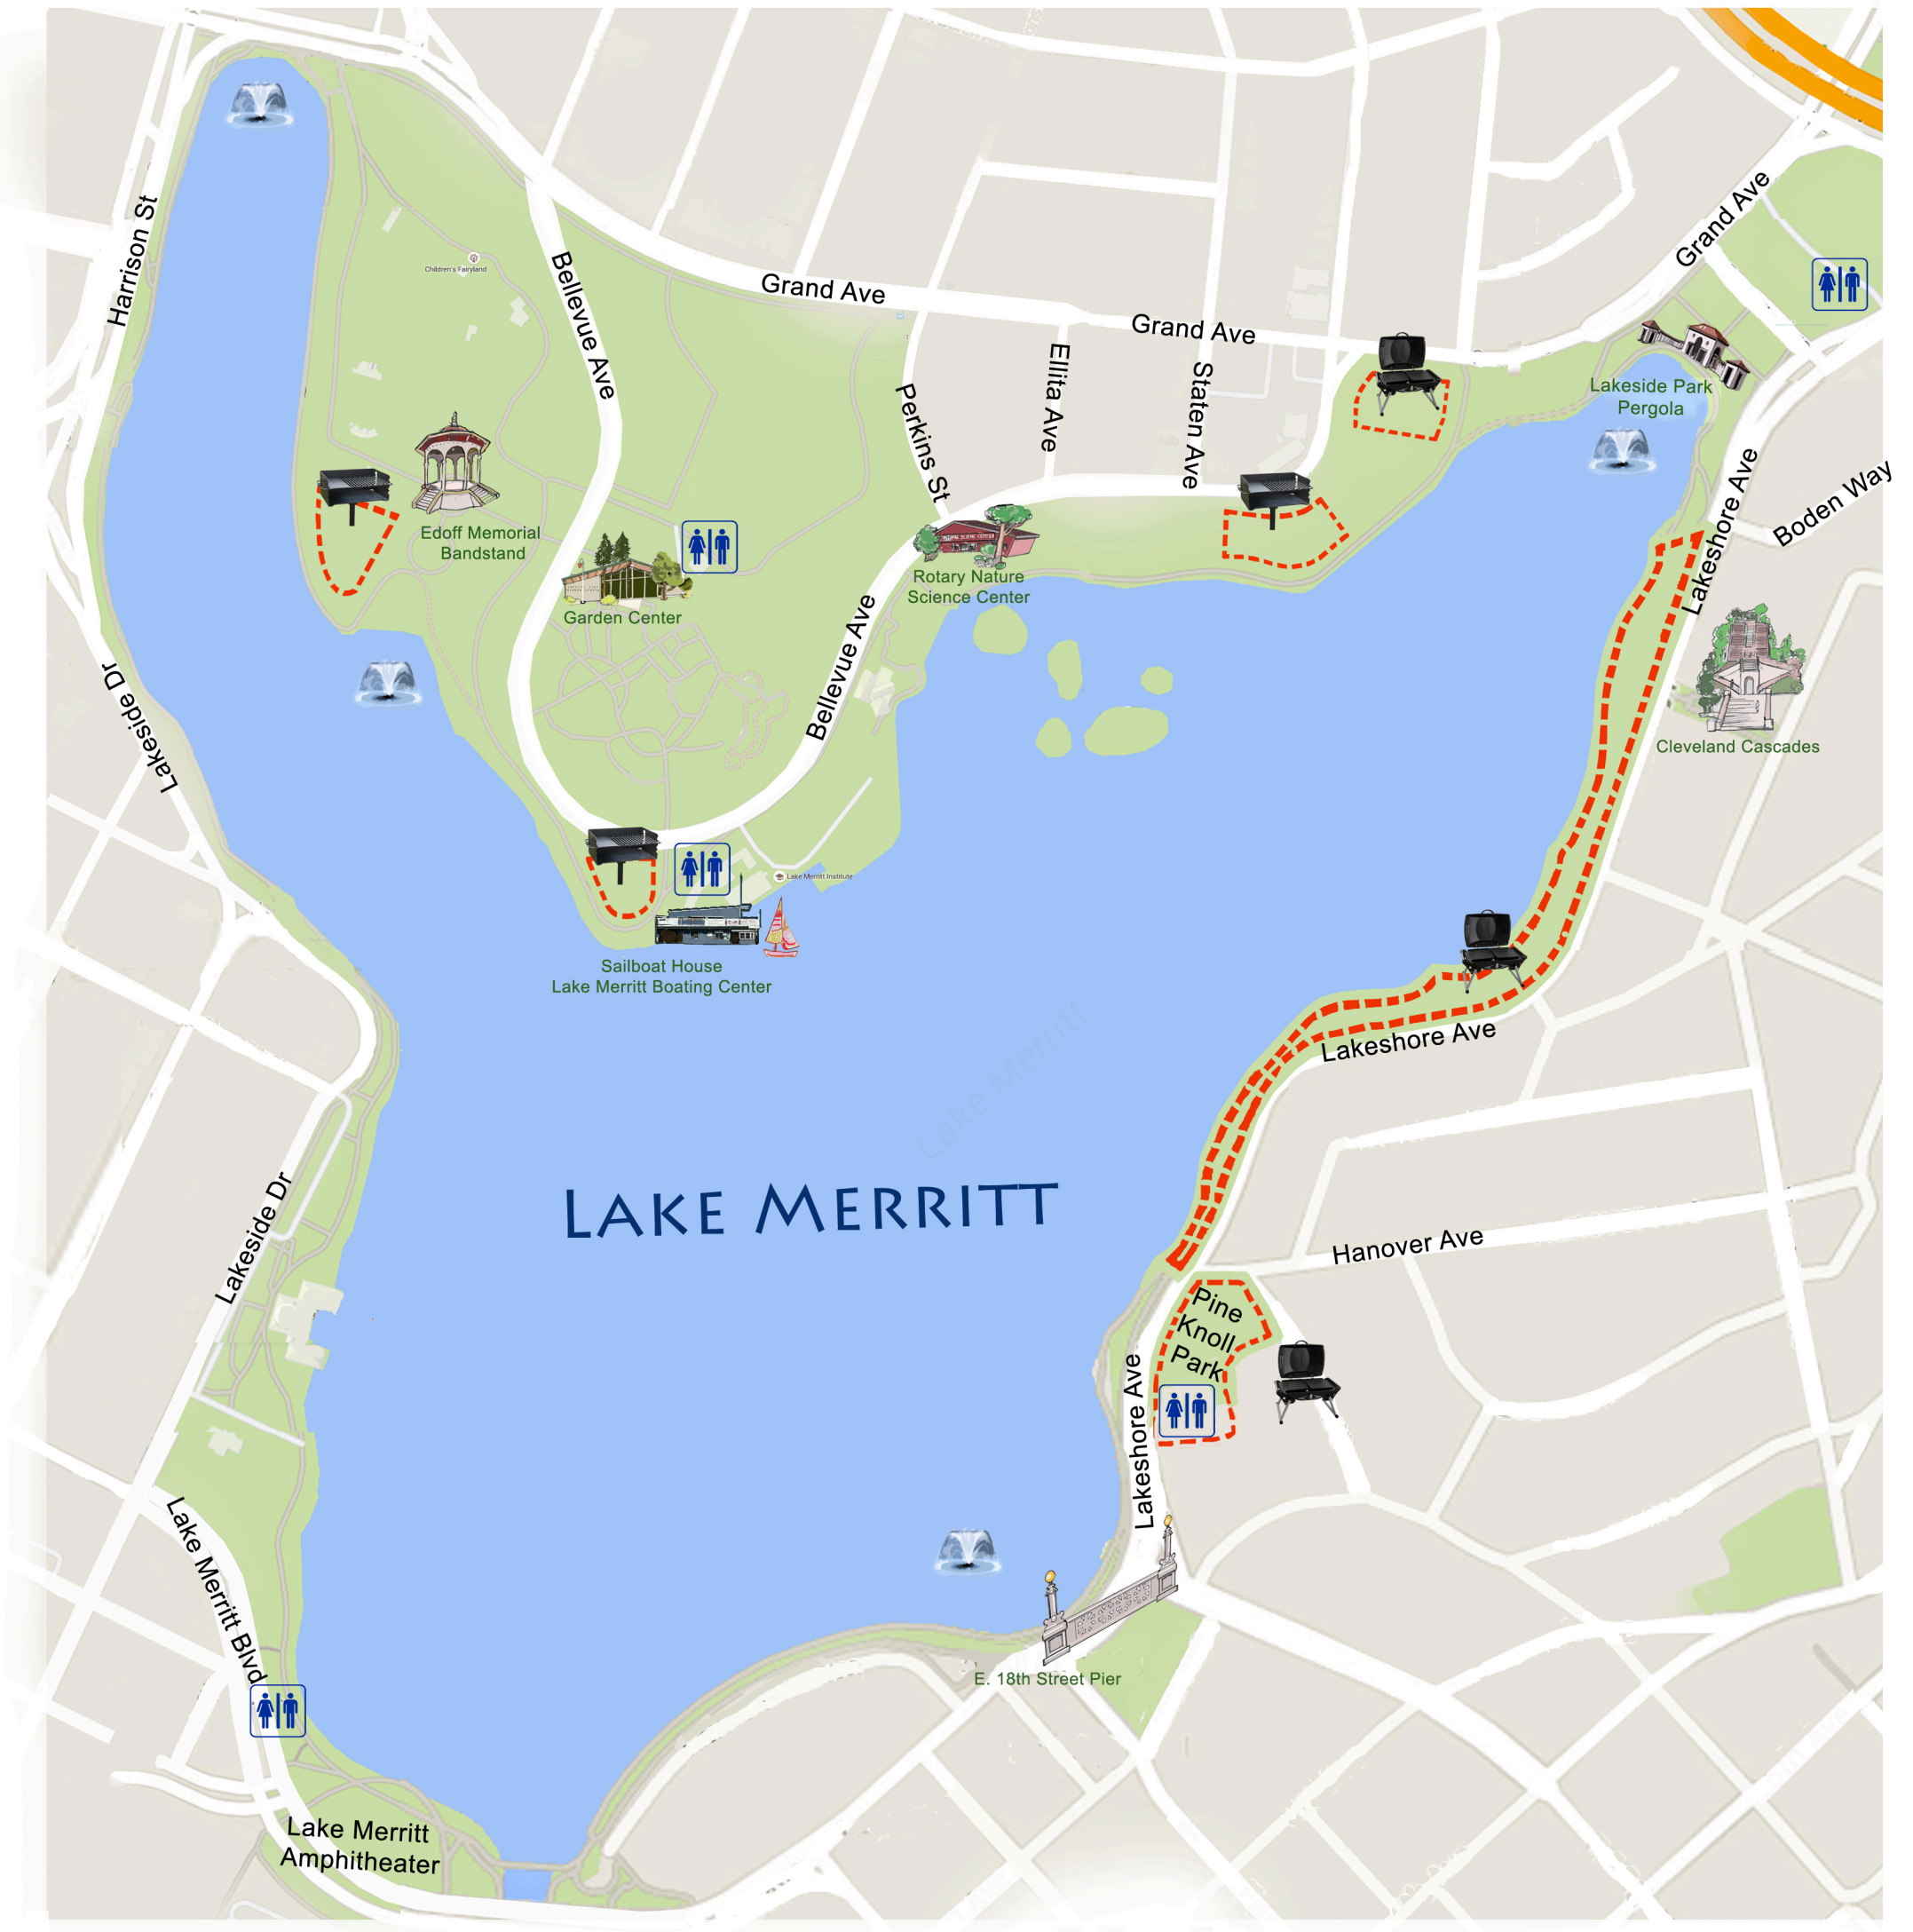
Harrison St

Children's Fairyland

Bellevue Ave

Grand Ave

Grand Ave

Grand Ave

Perkins St

Ellita Ave

Staten Ave

Lakeside Park Pergola

Boden Way

Lakeshore Ave

Edoff Memorial Bandstand

Garden Center

Rotary Nature Science Center

Bellevue Ave

Lakeside Dr

Cleveland Cascades

Lake Merritt Institute

Sailboat House
Lake Merritt Boating Center

Lakeshore Ave

Lake Merritt

LAKE MERRITT

Lakeside Dr

Hanover Ave

Pine Knoll Park

Lakeshore Ave

Lake Merritt Blvd

E. 18th Street Pier

Lake Merritt Amphitheater